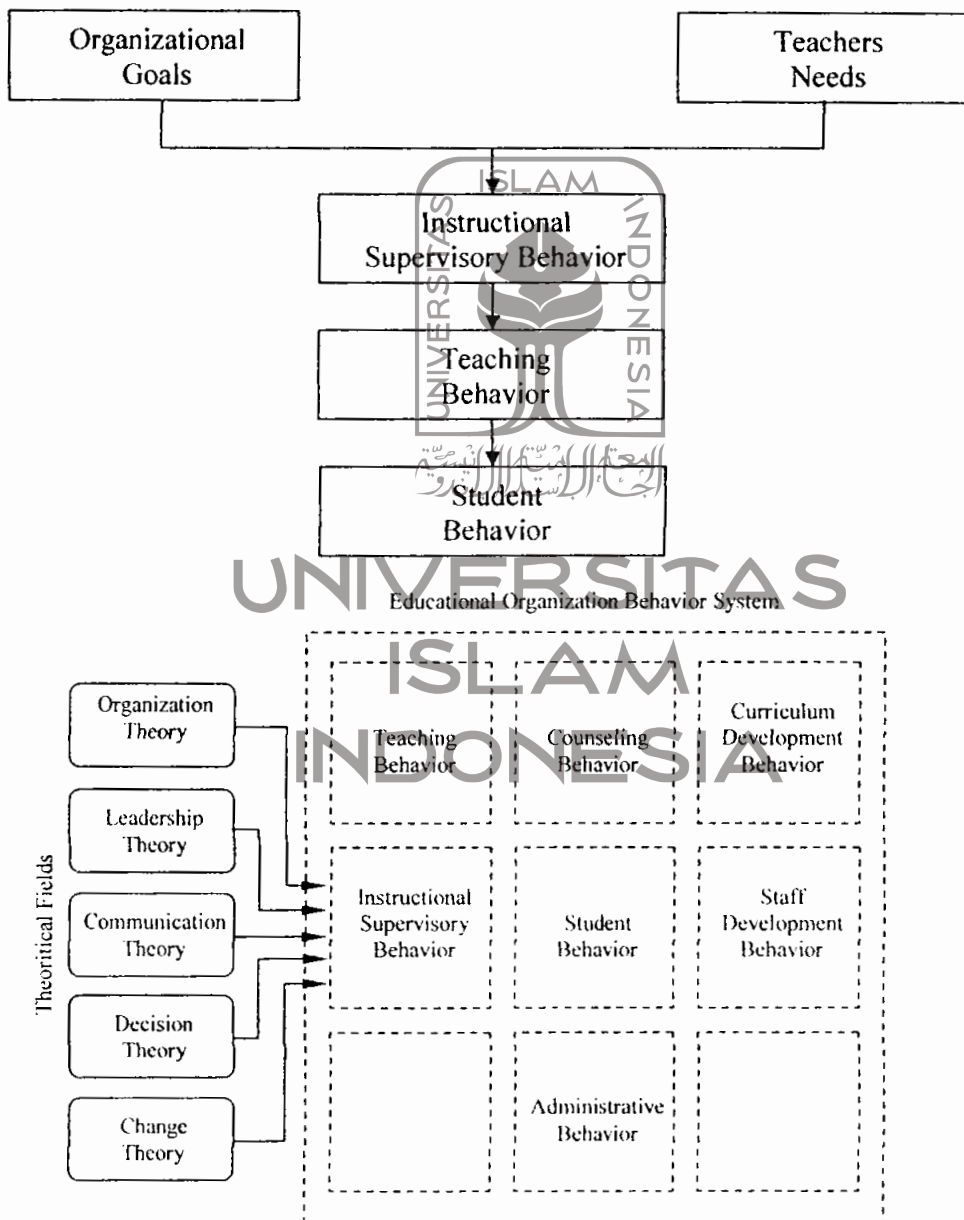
Organizational Goals

Teachers Needs

Instructional Supervisory Behavior

Teaching Behavior

Student Behavior

ISLAM
UNIVERSITAS
INDONESIA

UNIVERSITAS
ISLAM
INDONESIA

Educational Organization Behavior System

Theoritical Fields

Organization Theory

Leadership Theory

Communication Theory

Decision Theory

Change Theory

Teaching Behavior

Counseling Behavior

Curriculum Development Behavior

Instructional Supervisory Behavior

Student Behavior

Staff Development Behavior

Administrative Behavior